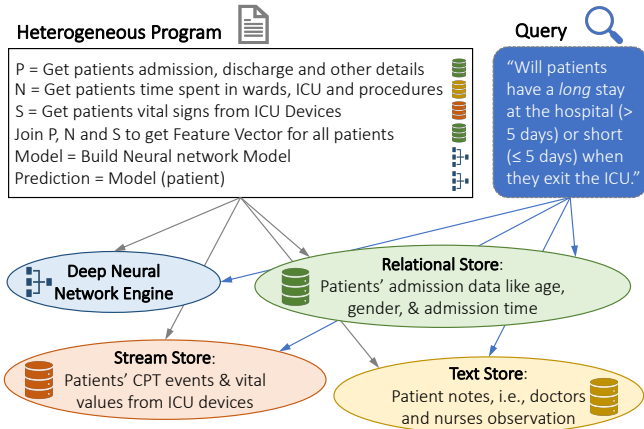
Heterogeneous Program

P = Get patients admission, discharge and other details
N = Get patients time spent in wards, ICU and procedures
S = Get patients vital signs from ICU Devices
Join P, N and S to get Feature Vector for all patients
Model = Build Neural network Model
Prediction = Model (patient)

Query

"Will patients have a *long* stay at the hospital (> 5 days) or short (≤ 5 days) when they exit the ICU."

Deep Neural Network Engine

Relational Store: Patients' admission data like age, gender, & admission time

Stream Store: Patients' CPT events & vital values from ICU devices

Text Store: Patient notes, i.e., doctors and nurses observation